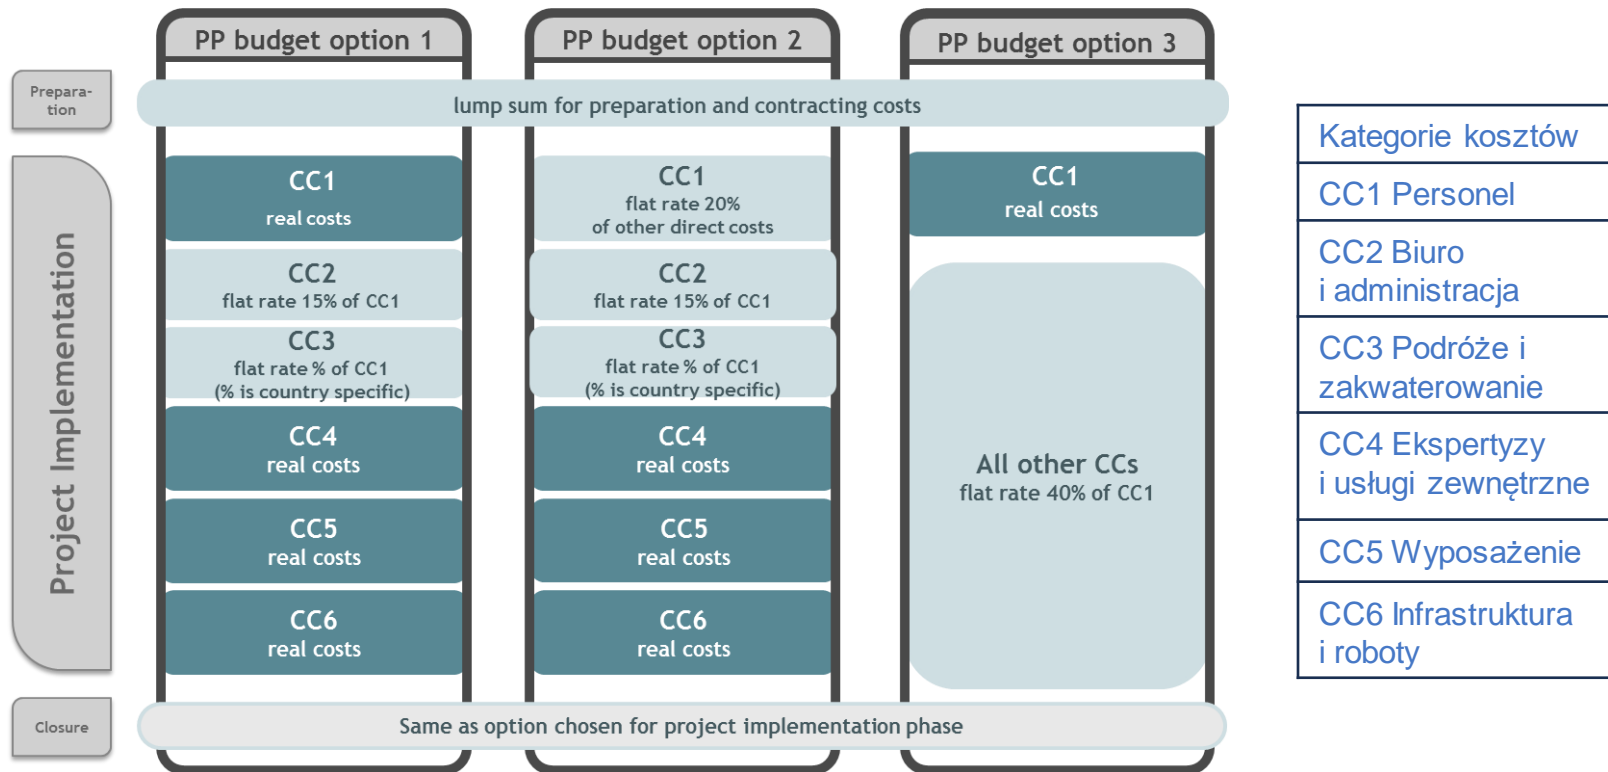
PP budget option 1

PP budget option 2

PP budget option 3

Preparation

lump sum for preparation and contracting costs

Project Implementation

CC1
real costs

CC2
flat rate 15% of CC1

CC3
flat rate % of CC1
(% is country specific)

CC4
real costs

CC5
real costs

CC6
real costs

CC1
flat rate 20%
of other direct costs

CC2
flat rate 15% of CC1

CC3
flat rate % of CC1
(% is country specific)

CC4
real costs

CC5
real costs

CC6
real costs

CC1
real costs

All other CCs
flat rate 40% of CC1

Closure

Same as option chosen for project implementation phase

| Kategorie kosztów |
|---|
| CC1 Personel |
| CC2 Biuro i administracja |
| CC3 Podróże i zakwaterowanie |
| CC4 Ekspertyzy i usługi zewnętrzne |
| CC5 Wyposażenie |
| CC6 Infrastruktura i roboty |